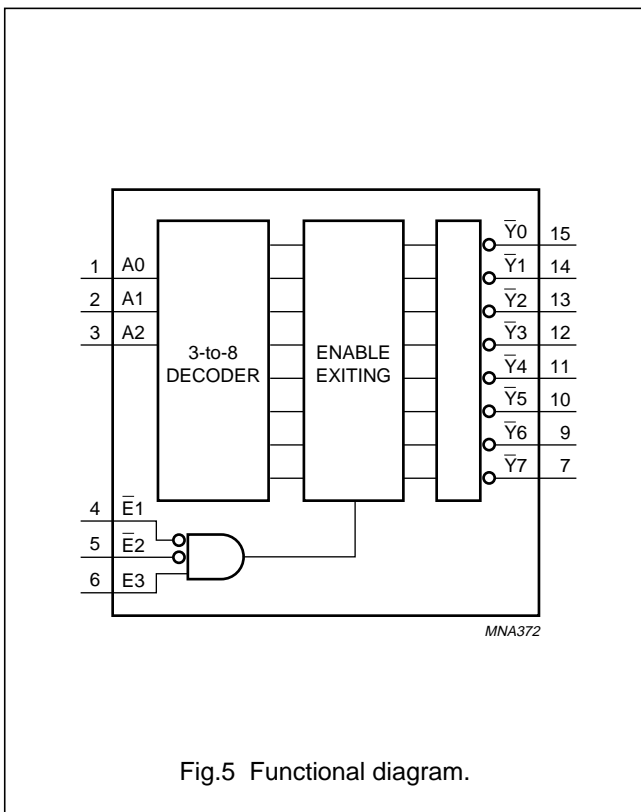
1 A0
2 A1
3 A2
3-to-8 DECODER
ENABLE EXITING
$\overline{Y}0$ 15
$\overline{Y}1$ 14
$\overline{Y}2$ 13
$\overline{Y}3$ 12
$\overline{Y}4$ 11
$\overline{Y}5$ 10
$\overline{Y}6$ 9
$\overline{Y}7$ 7
4 $\overline{E}1$
5 $\overline{E}2$
6 E3
MNA372

Fig.5 Functional diagram.